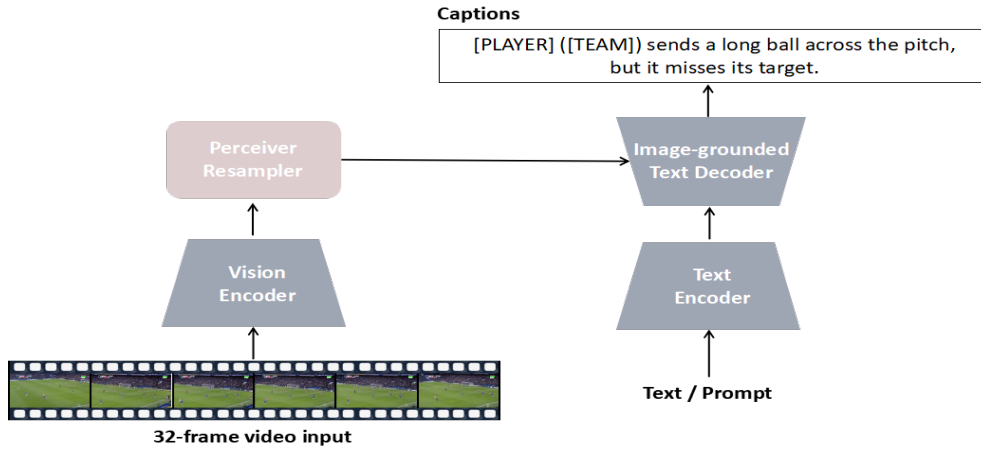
Captions

[PLAYER] ([TEAM]) sends a long ball across the pitch, but it misses its target.

Perceiver Resampler

Image-grounded Text Decoder

Vision Encoder

Text Encoder

32-frame video input

Text / Prompt